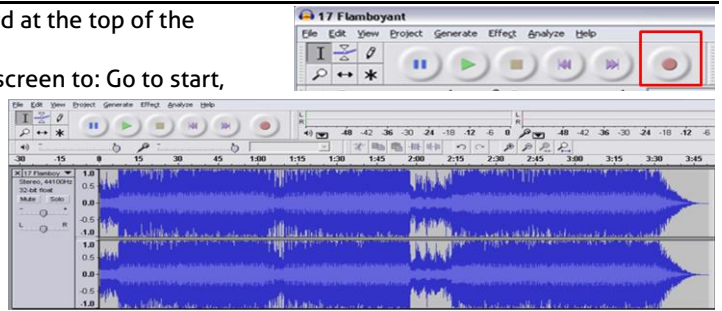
d at the top of the

screen to: Go to start,

17 Flamboyant

File Edit View Project Generate Effect Analyze Help

File Edit View Project Generate Effect Analyze Help

L R -48 -42 -36 -30 -24 -18 -12 -6 0 L R -48 -42 -36 -30 -24 -18 -12 -6

-30 -15 0 15 30 45 1:00 1:15 1:30 1:45 2:00 2:15 2:30 2:45 3:00 3:15 3:30 3:45

17 Flamboy
Stereo, 44100Hz
32-bit float
Mute Solo
L R

1.0
0.5
0.0
-0.5
-1.0
1.0
0.5
0.0
-0.5
-1.0